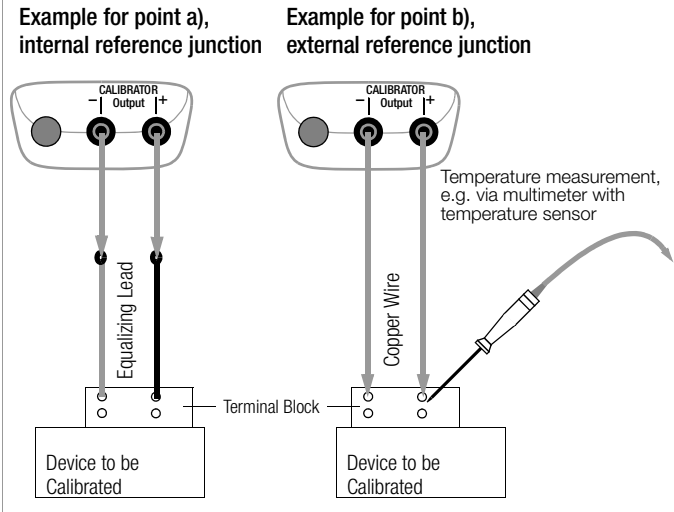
Example for point a), internal reference junction

CALIBRATOR
− Output +

Equalizing Lead

Terminal Block

Device to be Calibrated

Example for point b), external reference junction

CALIBRATOR
− Output +

Temperature measurement, e.g. via multimeter with temperature sensor

Copper Wire

Device to be Calibrated